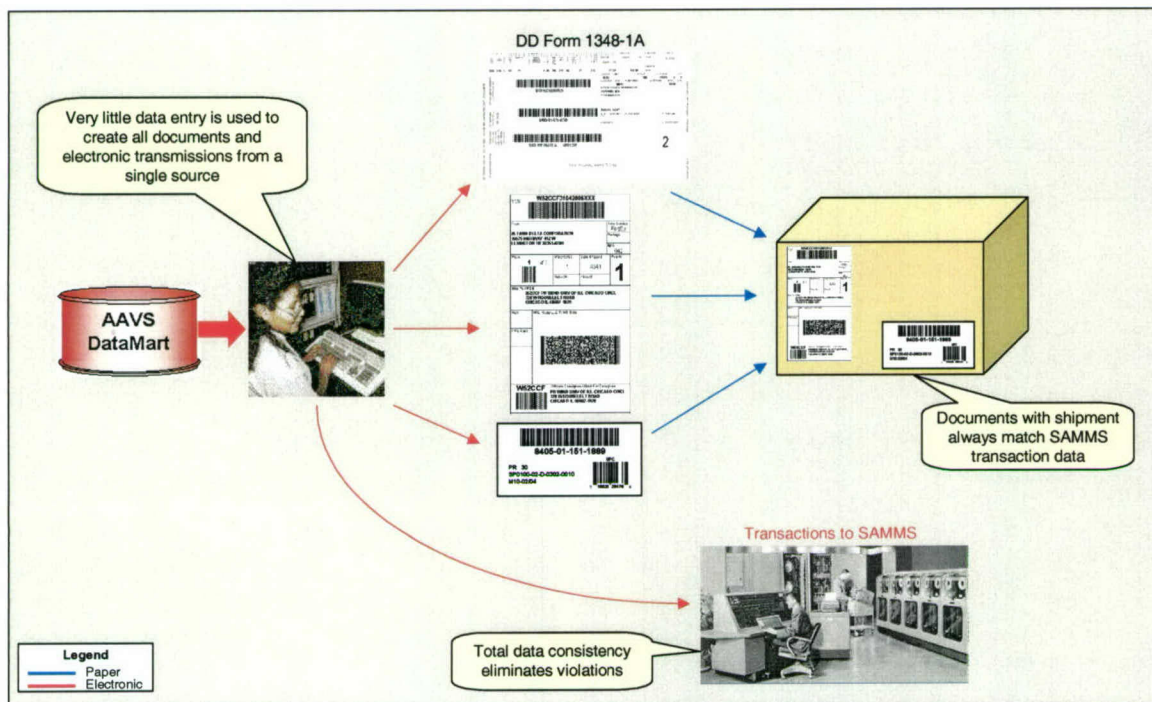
DD Form 1348-1A

Very little data entry is used to create all documents and electronic transmissions from a single source

AAVS DataMart

2

W52CCF

1

W52CCF

8405-01-151-1889

PR 30

Documents with shipment always match SAMMS transaction data

Transactions to SAMMS

Total data consistency eliminates violations

Legend
Paper
Electronic